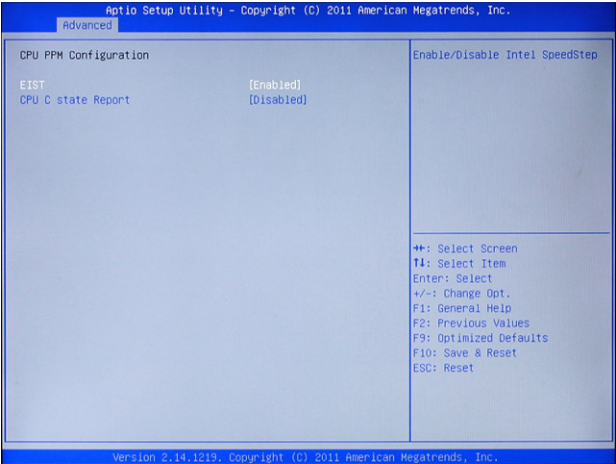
Aptio Setup Utility - Copyright (C) 2011 American Megatrends, Inc.
Advanced

CPU PPM Configuration

EIST [Enabled]
CPU C state Report [Disabled]

Enable/Disable Intel SpeedStep

↔: Select Screen
↑↓: Select Item
Enter: Select
+/-: Change Opt.
F1: General Help
F2: Previous Values
F9: Optimized Defaults
F10: Save & Reset
ESC: Reset

Version 2.14.1219. Copyright (C) 2011 American Megatrends, Inc.